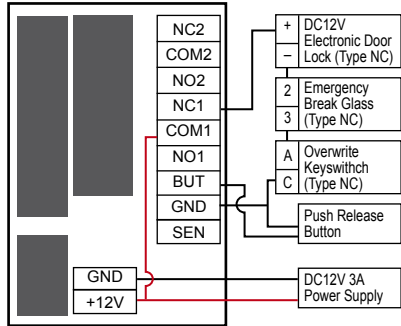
NC2
COM2
NO2
NC1
COM1
NO1
BUT
GND
SEN

GND
+12V

+
–
DC12V Electronic Door Lock (Type NC)

2
3
Emergency Break Glass (Type NC)

A
C
Overwrite Keyswitchh (Type NC)

Push Release Button

DC12V 3A Power Supply